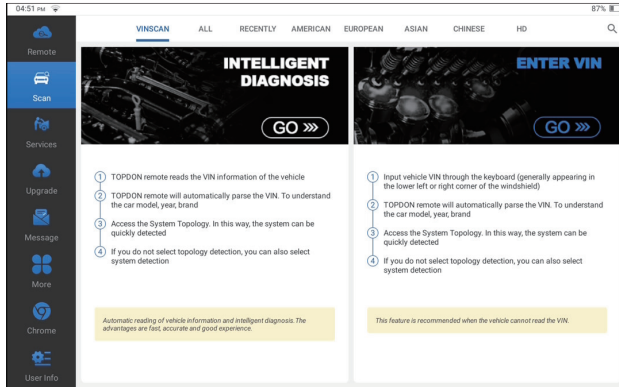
04:51 PM

87%

Remote

Scan

Services

Upgrade

Message

More

Chrome

User Info

VINSCAN ALL RECENTLY AMERICAN EUROPEAN ASIAN CHINESE HD

INTELLIGENT DIAGNOSIS

GO »»

ENTER VIN

GO »»

1 TOPDON remote reads the VIN information of the vehicle

2 TOPDON remote will automatically parse the VIN. To understand the car model, year, brand

3 Access the System Topology. In this way, the system can be quickly detected

4 If you do not select topology detection, you can also select system detection

Automatic reading of vehicle information and intelligent diagnosis.The advantages are fast, accurate and good experience.

1 Input vehicle VIN through the keyboard (generally appearing in the lower left or right corner of the windshield)

2 TOPDON remote will automatically parse the VIN. To understand the car model, year, brand

3 Access the System Topology. In this way, the system can be quickly detected

4 If you do not select topology detection, you can also select system detection

This feature is recommended when the vehicle cannot read the VIN.